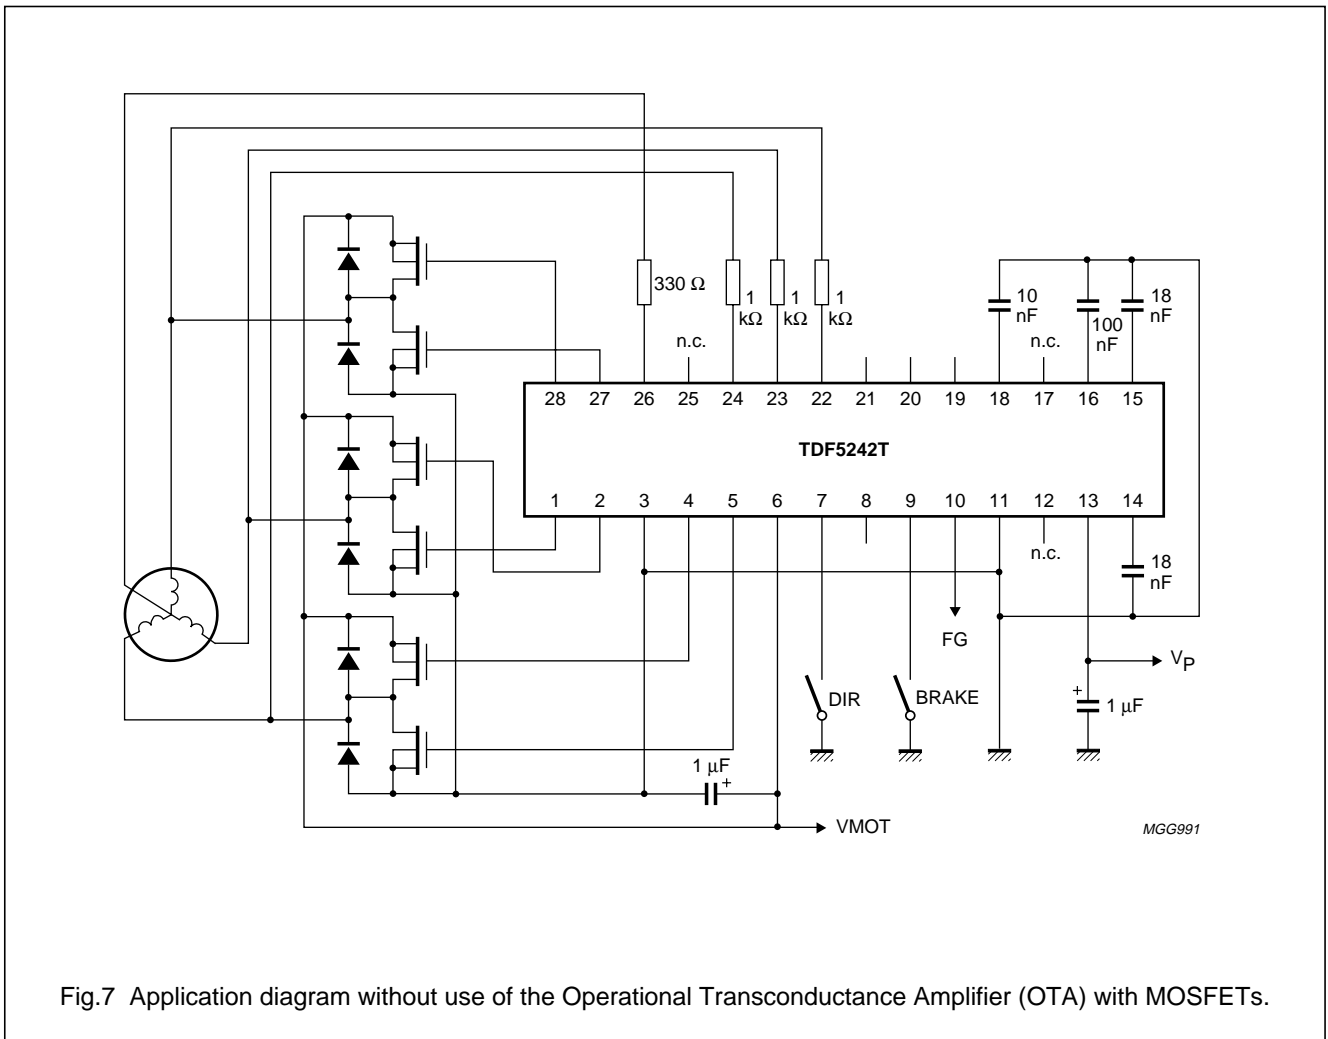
330 Ω

n.c.

1 kΩ

1 kΩ

1 kΩ

10 nF

n.c.

100 nF

18 nF

28 27 26 25 24 23 22 21 20 19 18 17 16 15

TDF5242T

1 2 3 4 5 6 7 8 9 10 11 12 13 14

n.c.

18 nF

FG

$V_P$

DIR

BRAKE

+

1 μF

1 μF

+

VMOT

MGG991

Fig.7 Application diagram without use of the Operational Transconductance Amplifier (OTA) with MOSFETs.